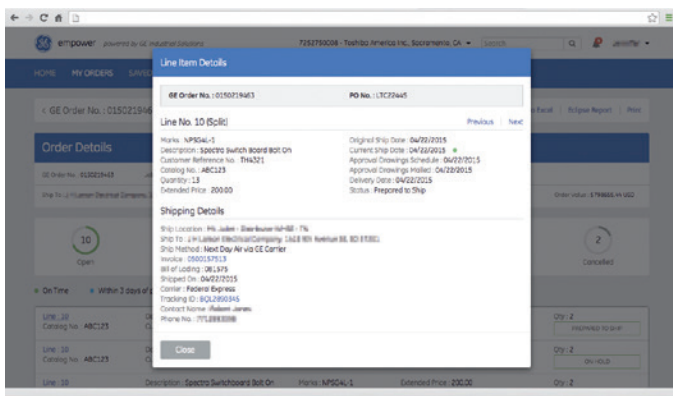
empower powered by GE Industrial Solutions

7252790008 - Toshiba America Inc, Sacramento, CA ▾ Search

Jennifer ▾

HOME MY ORDERS SAVED

< GE Order No.: 015021946

Order Details

Excel | Eclipse Report | Print

10
Open

2
Cancelled

On Time Within 3 days of

Line: 10
Catalog No.: ABC123

Line: 10
Catalog No.: ABC123

Line: 10

Description: Spectra Switchboard Bolt On Marks: NPSO4L-1 Extended Price: 200.00

Qty: 2
PREPARED TO SHIP

Qty: 2
ON HOLD

Qty: 2

Line Item Details

GE Order No.: 0150219463

PO No.: LTC22445

Line No. 10 (Split)

Previous | Next

Marks: NPSO4L-1
Description: Spectra Switch Board Bolt On
Customer Reference No.: TH4321
Catalog No.: ABC123
Quantity: 13
Extended Price: 200.00

Original Ship Date: 04/22/2015
Current Ship Date: 04/22/2015
Approval Drawings Schedule: 04/22/2015
Approval Drawings Mailed: 04/22/2015
Delivery Date: 04/22/2015
Status: Prepared to Ship

Shipping Details

Ship Location: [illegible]
Ship To: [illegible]
Ship Method: Next Day Air via GE Carrier
Invoice: 0500157513
Bill of Lading: 081575
Shipped On: 04/22/2015
Carrier: Federal Express
Tracking ID: BQL2890345
Contact Name: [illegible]
Phone No.: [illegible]

Close